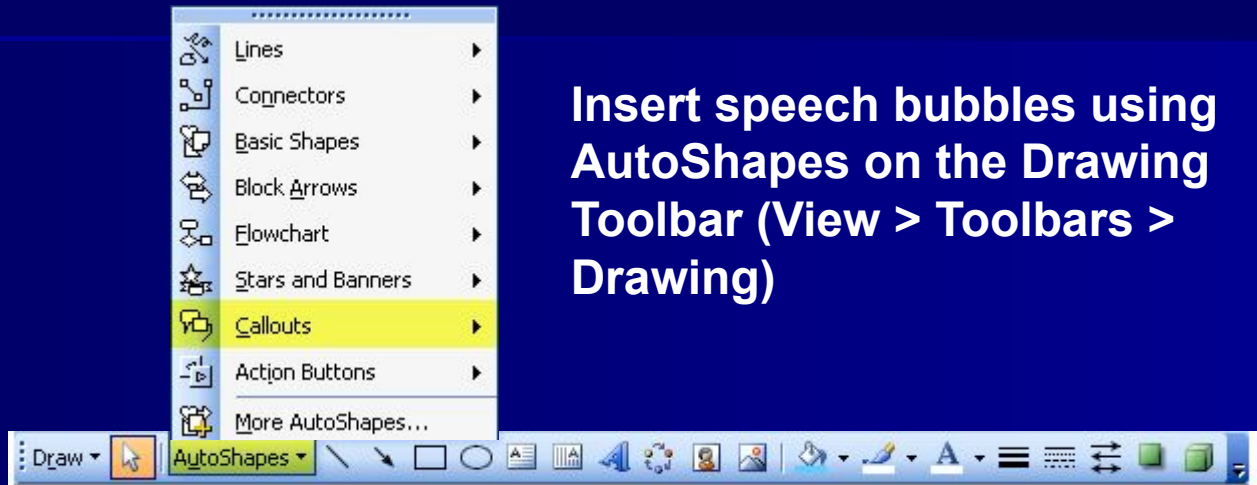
Lines
Connectors
Basic Shapes
Block Arrows
Flowchart
Stars and Banners
Callouts
Action Buttons
More AutoShapes...

Insert speech bubbles using AutoShapes on the Drawing Toolbar (View > Toolbars > Drawing)

Draw AutoShapes